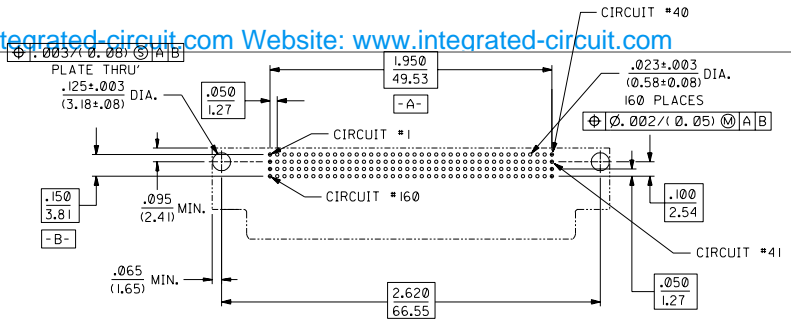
tegrated-circuit.com Website: www.integrated-circuit.com

CIRCUIT #40

⌖ .003/(0.08) Ⓢ A B

PLATE THRU'

$\frac{.125\pm.003}{(3.18\pm.08)}$ DIA.

$\frac{.050}{1.27}$

$\frac{1.950}{49.53}$

-A-

$\frac{.023\pm.003}{(0.58\pm0.08)}$ DIA.

160 PLACES

⌖ Ø.002/(0.05) Ⓜ A B

CIRCUIT #1

CIRCUIT #160

$\frac{.150}{3.81}$

-B-

$\frac{.095}{(2.41)}$ MIN.

$\frac{.100}{2.54}$

CIRCUIT #41

$\frac{.065}{(1.65)}$ MIN.

$\frac{2.620}{66.55}$

$\frac{.050}{1.27}$